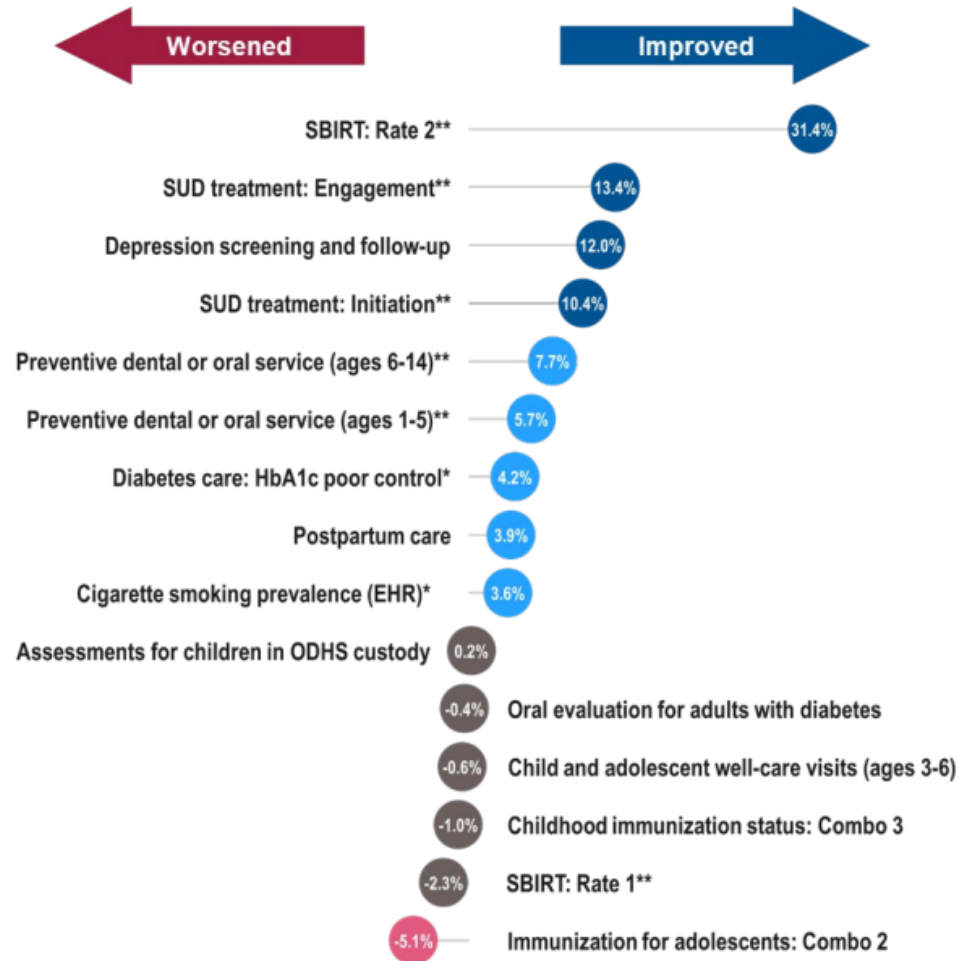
Worsened

Improved

SBIRT: Rate 2** 31.4%

SUD treatment: Engagement** 13.4%

Depression screening and follow-up 12.0%

SUD treatment: Initiation** 10.4%

Preventive dental or oral service (ages 6-14)** 7.7%

Preventive dental or oral service (ages 1-5)** 5.7%

Diabetes care: HbA1c poor control* 4.2%

Postpartum care 3.9%

Cigarette smoking prevalence (EHR)* 3.6%

Assessments for children in ODHS custody 0.2%

-0.4% Oral evaluation for adults with diabetes

-0.6% Child and adolescent well-care visits (ages 3-6)

-1.0% Childhood immunization status: Combo 3

-2.3% SBIRT: Rate 1**

-5.1% Immunization for adolescents: Combo 2